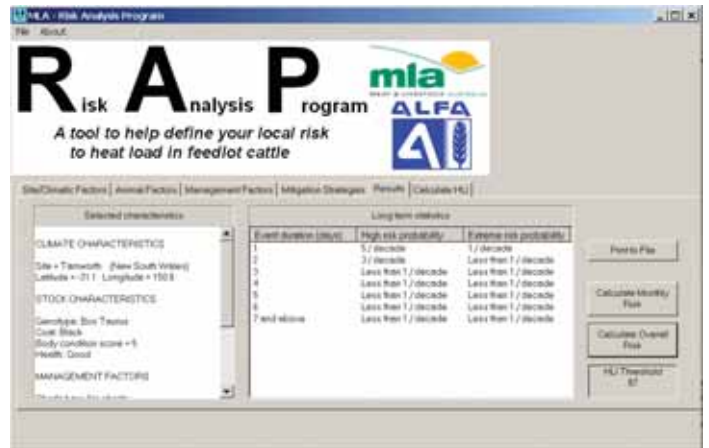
MLA - Risk Analysis Program

File About

Risk Analysis Program

mla
MEAT & LIVESTOCK AUSTRALIA

ALFA

A tool to help define your local risk to heat load in feedlot cattle

Site/Climatic Factors | Animal Factors | Management Factors | Mitigation Strategies | Results | Calculate HLI

Selected characteristics

CLIMATE CHARACTERISTICS

Site = Tamworth (New South Wales)
Latitude = -31.1 Longitude = 150.9

STOCK CHARACTERISTICS

Genotype: Bos Taurus
Coat: Black
Body condition score = 5
Health: Good

MANAGEMENT FACTORS

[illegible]

Long term statistics

| Event duration (days) | High risk probability | Extreme risk probability |
|---|---|---|
| 1 | 5 / decade | 1 / decade |
| 2 | 3 / decade | Less than 1 / decade |
| 3 | Less than 1 / decade | Less than 1 / decade |
| 4 | Less than 1 / decade | Less than 1 / decade |
| 5 | Less than 1 / decade | Less than 1 / decade |
| 6 | Less than 1 / decade | Less than 1 / decade |
| 7 and above | Less than 1 / decade | Less than 1 / decade |

Print to File

Calculate Monthly Risk

Calculate Overall Risk

HLI Threshold
87